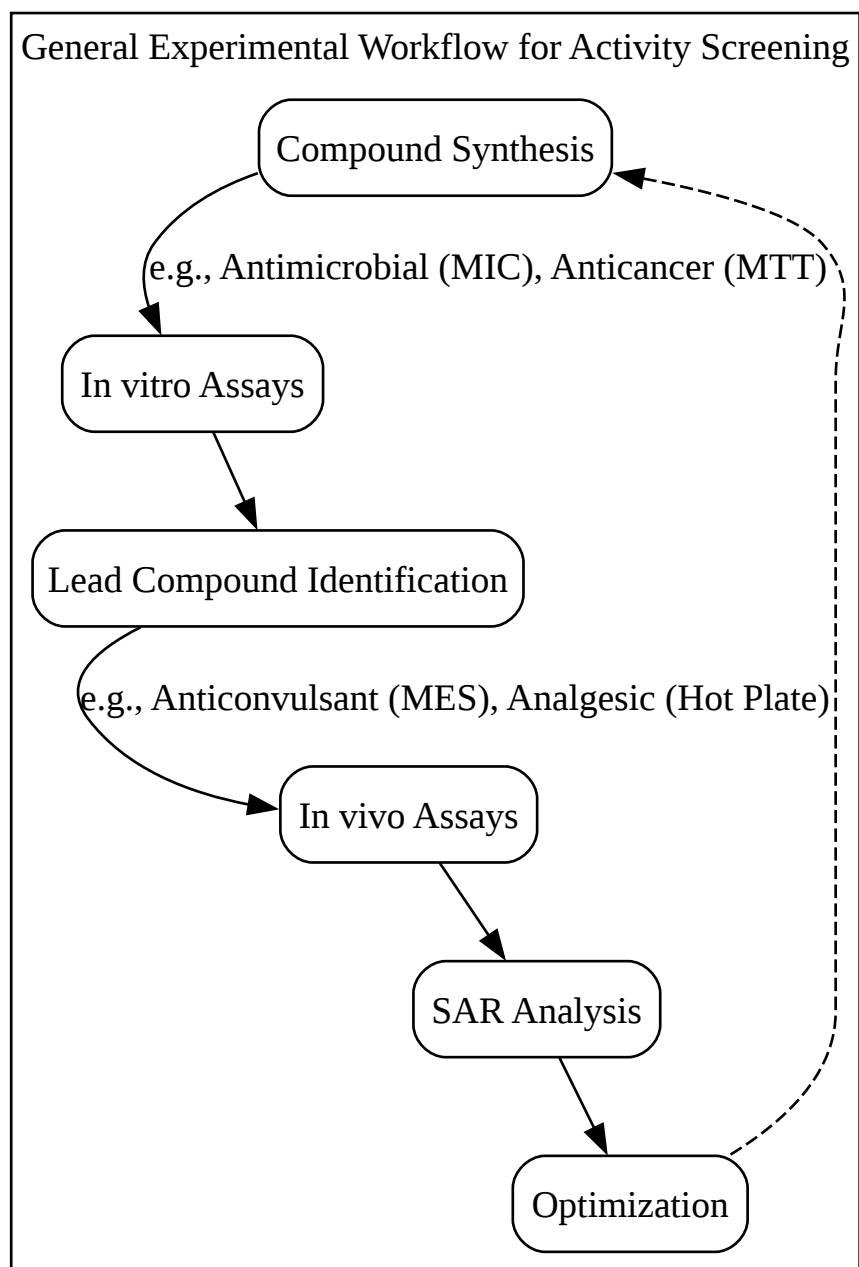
General Experimental Workflow for Activity Screening

Compound Synthesis

e.g., Antimicrobial (MIC), Anticancer (MTT)

In vitro Assays

Lead Compound Identification

e.g., Anticonvulsant (MES), Analgesic (Hot Plate)

In vivo Assays

SAR Analysis

Optimization